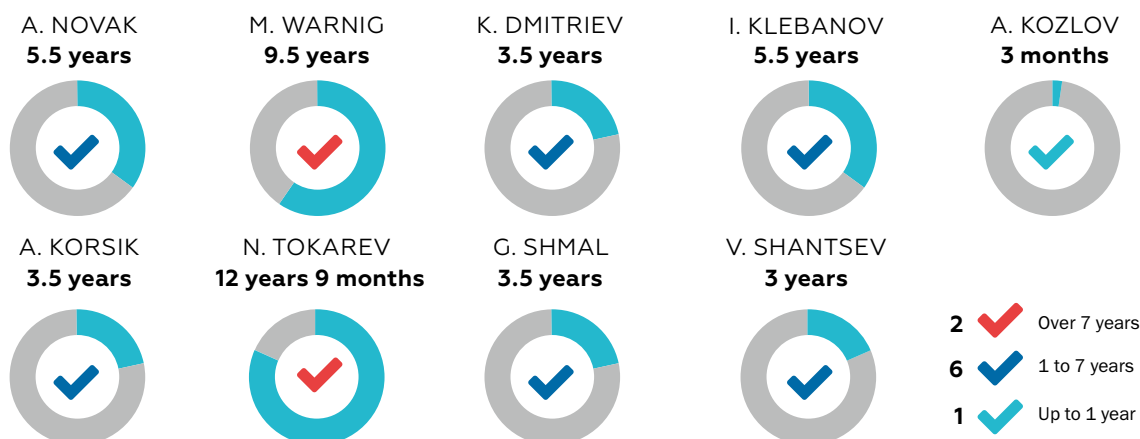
A. NOVAK
5.5 years

M. WARNIG
9.5 years

K. DMITRIEV
3.5 years

I. KLEBANOV
5.5 years

A. KOZLOV
3 months

A. KORSIK
3.5 years

N. TOKAREV
12 years 9 months

G. SHMAL
3.5 years

V. SHANTSEV
3 years

2 Over 7 years
6 1 to 7 years
1 Up to 1 year